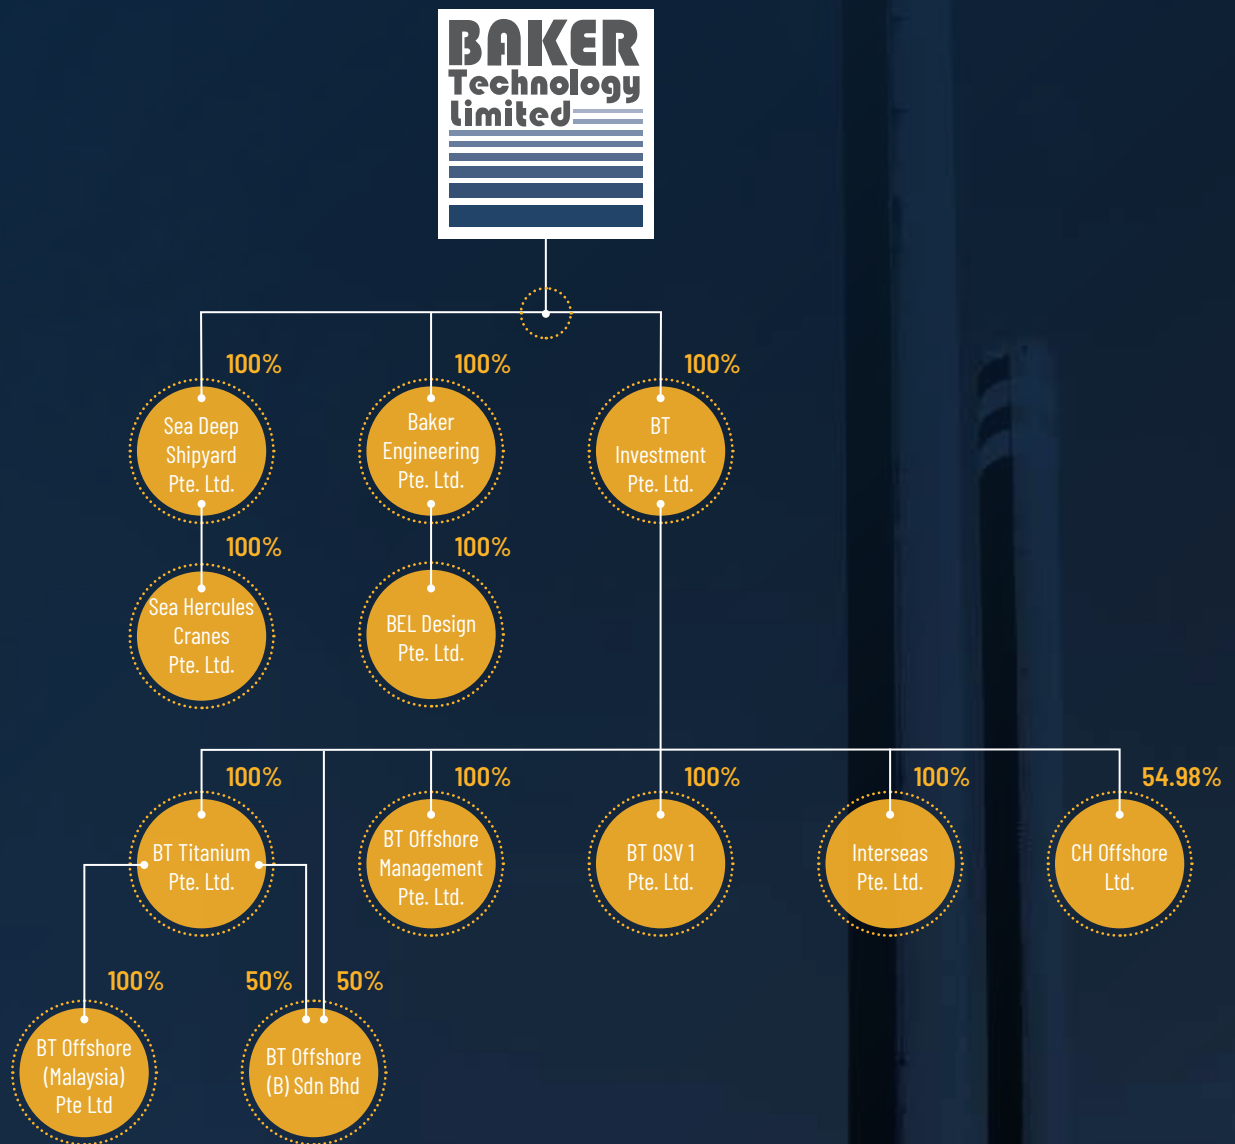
BAKER Technology limited

100%
Sea Deep Shipyard Pte. Ltd.

100%
Baker Engineering Pte. Ltd.

100%
BT Investment Pte. Ltd.

100%
Sea Hercules Cranes Pte. Ltd.

100%
BEL Design Pte. Ltd.

100%
BT Titanium Pte. Ltd.

100%
BT Offshore Management Pte. Ltd.

100%
BT OSV 1 Pte. Ltd.

100%
Interseas Pte. Ltd.

54.98%
CH Offshore Ltd.

100%
BT Offshore (Malaysia) Pte Ltd

50%
50%
BT Offshore (B) Sdn Bhd